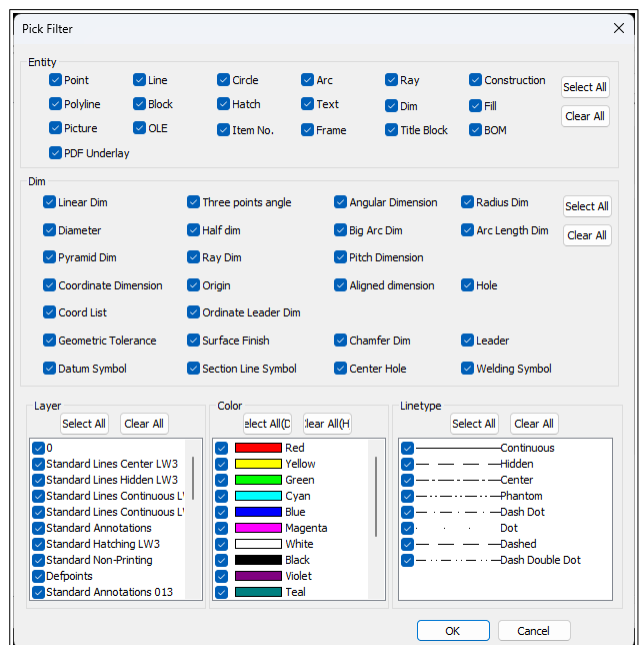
Pick Filter
×

Entity
Point
Line
Circle
Arc
Ray
Construction
Select All
Polyline
Block
Hatch
Text
Dim
Fill
Clear All
Picture
OLE
Item No.
Frame
Title Block
BOM
PDF Underlay

Dim
Linear Dim
Three points angle
Angular Dimension
Radius Dim
Select All
Diameter
Half dim
Big Arc Dim
Arc Length Dim
Clear All
Pyramid Dim
Ray Dim
Pitch Dimension
Coordinate Dimension
Origin
Aligned dimension
Hole
Coord List
Ordinate Leader Dim
Geometric Tolerance
Surface Finish
Chamfer Dim
Leader
Datum Symbol
Section Line Symbol
Center Hole
Welding Symbol

Layer
Select All
Clear All
0
Standard Lines Center LW3
Standard Lines Hidden LW3
Standard Lines Continuous LV
Standard Lines Continuous LV
Standard Annotations
Standard Hatching LW3
Standard Non-Printing
Defpoints
Standard Annotations 013

Color
elect All(D
lear All(H
Red
Yellow
Green
Cyan
Blue
Magenta
White
Black
Violet
Teal

Linetype
Select All
Clear All
Continuous
Hidden
Center
Phantom
Dash Dot
Dot
Dashed
Dash Double Dot

OK
Cancel